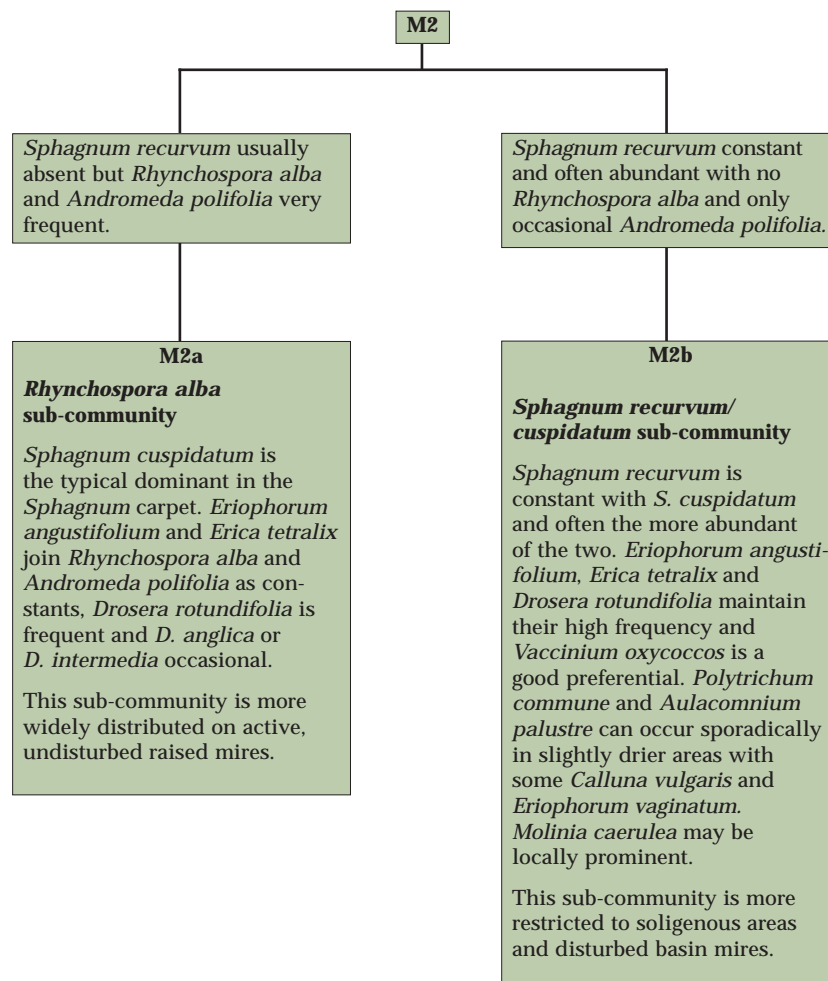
M2

Sphagnum recurvum usually absent but Rhynchospora alba and Andromeda polifolia very frequent.

Sphagnum recurvum constant and often abundant with no Rhynchospora alba and only occasional Andromeda polifolia.

M2a

Rhynchospora alba sub-community

Sphagnum cuspidatum is the typical dominant in the Sphagnum carpet. Eriophorum angustifolium and Erica tetralix join Rhynchospora alba and Andromeda polifolia as constants, Drosera rotundifolia is frequent and D. anglica or D. intermedia occasional.

This sub-community is more widely distributed on active, undisturbed raised mires.

M2b

Sphagnum recurvum/ cuspidatum sub-community

Sphagnum recurvum is constant with S. cuspidatum and often the more abundant of the two. Eriophorum angustifolium, Erica tetralix and Drosera rotundifolia maintain their high frequency and Vaccinium oxycoccos is a good preferential. Polytrichum commune and Aulacomnium palustre can occur sporadically in slightly drier areas with some Calluna vulgaris and Eriophorum vaginatum. Molinia caerulea may be locally prominent.

This sub-community is more restricted to soligenous areas and disturbed basin mires.